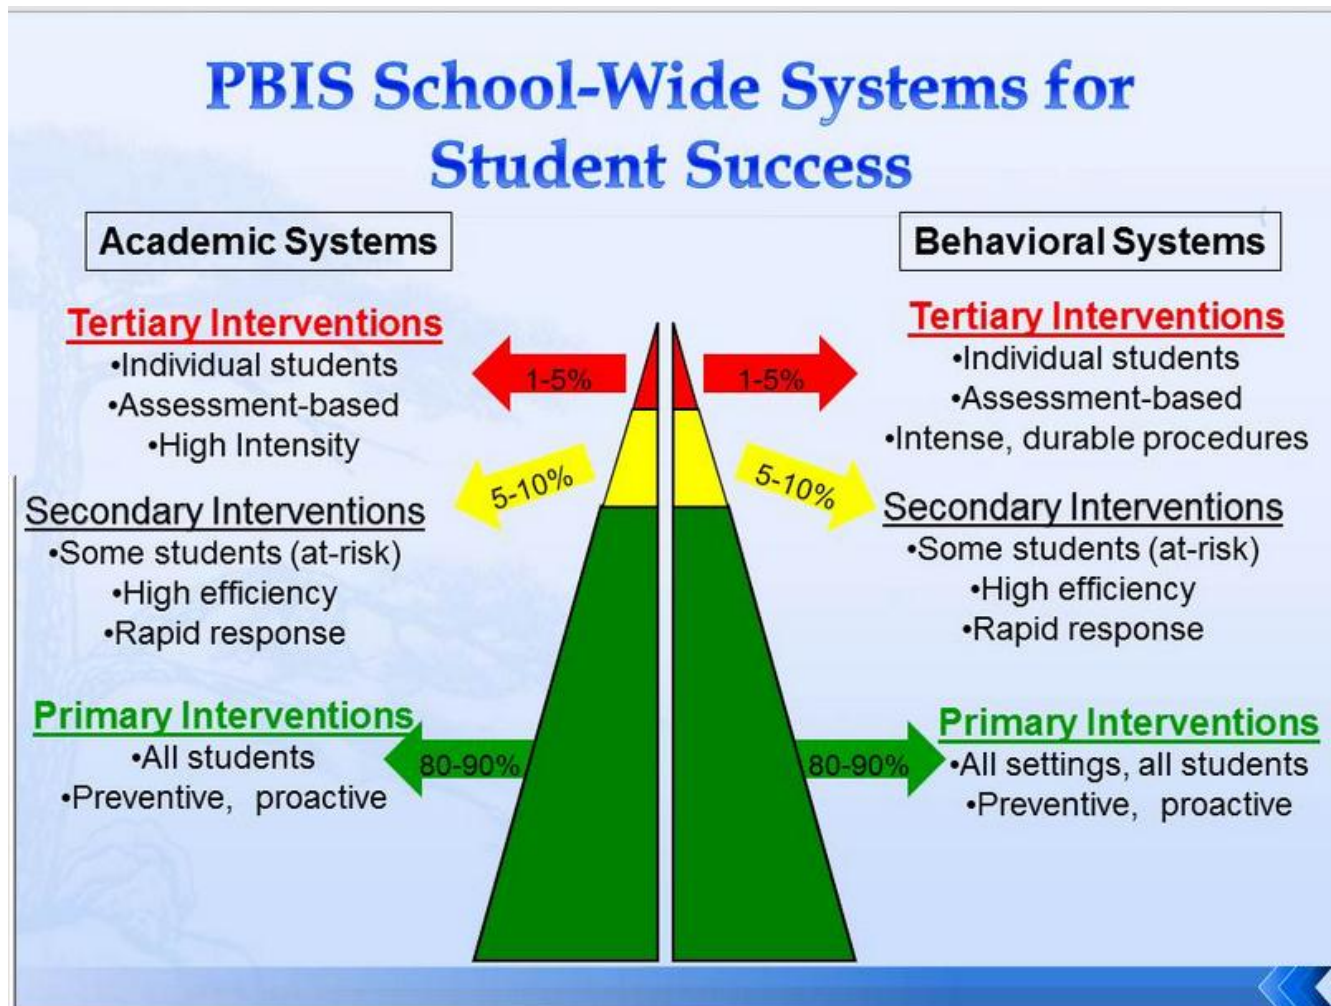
PBIS School-Wide Systems for Student Success

Academic Systems

Tertiary Interventions
•Individual students
•Assessment-based
•High Intensity

Secondary Interventions
•Some students (at-risk)
•High efficiency
•Rapid response

Primary Interventions
•All students
•Preventive, proactive

1-5%

5-10%

80-90%

1-5%

5-10%

80-90%

Behavioral Systems

Tertiary Interventions
•Individual students
•Assessment-based
•Intense, durable procedures

Secondary Interventions
•Some students (at-risk)
•High efficiency
•Rapid response

Primary Interventions
•All settings, all students
•Preventive, proactive